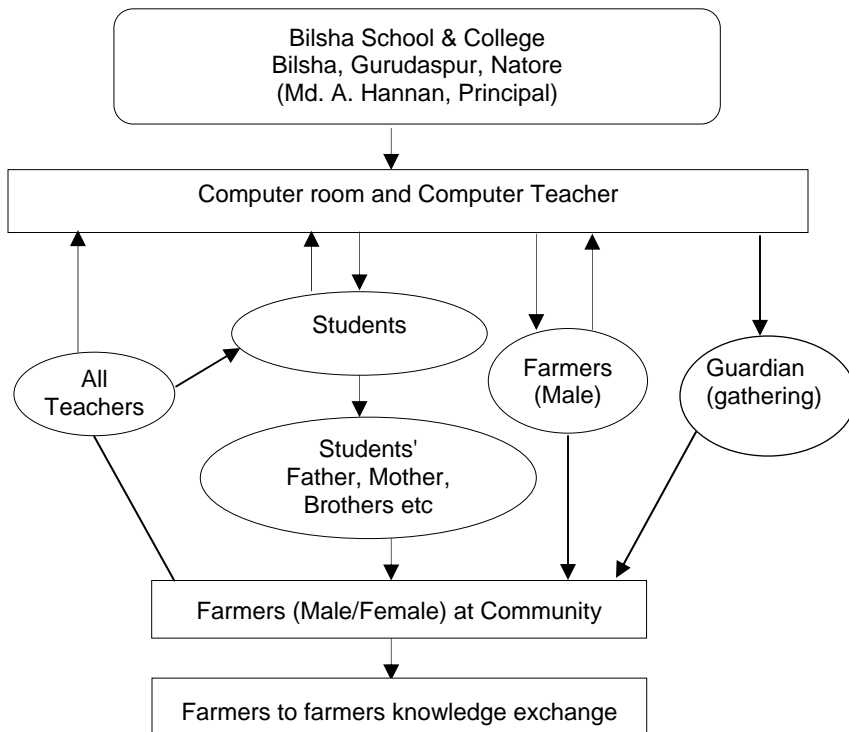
Bilsha School & College
Bilsha, Gurudaspur, Natore
(Md. A. Hannan, Principal)

Computer room and Computer Teacher

Students

All Teachers

Farmers (Male)

Guardian (gathering)

Students' Father, Mother, Brothers etc

Farmers (Male/Female) at Community

Farmers to farmers knowledge exchange